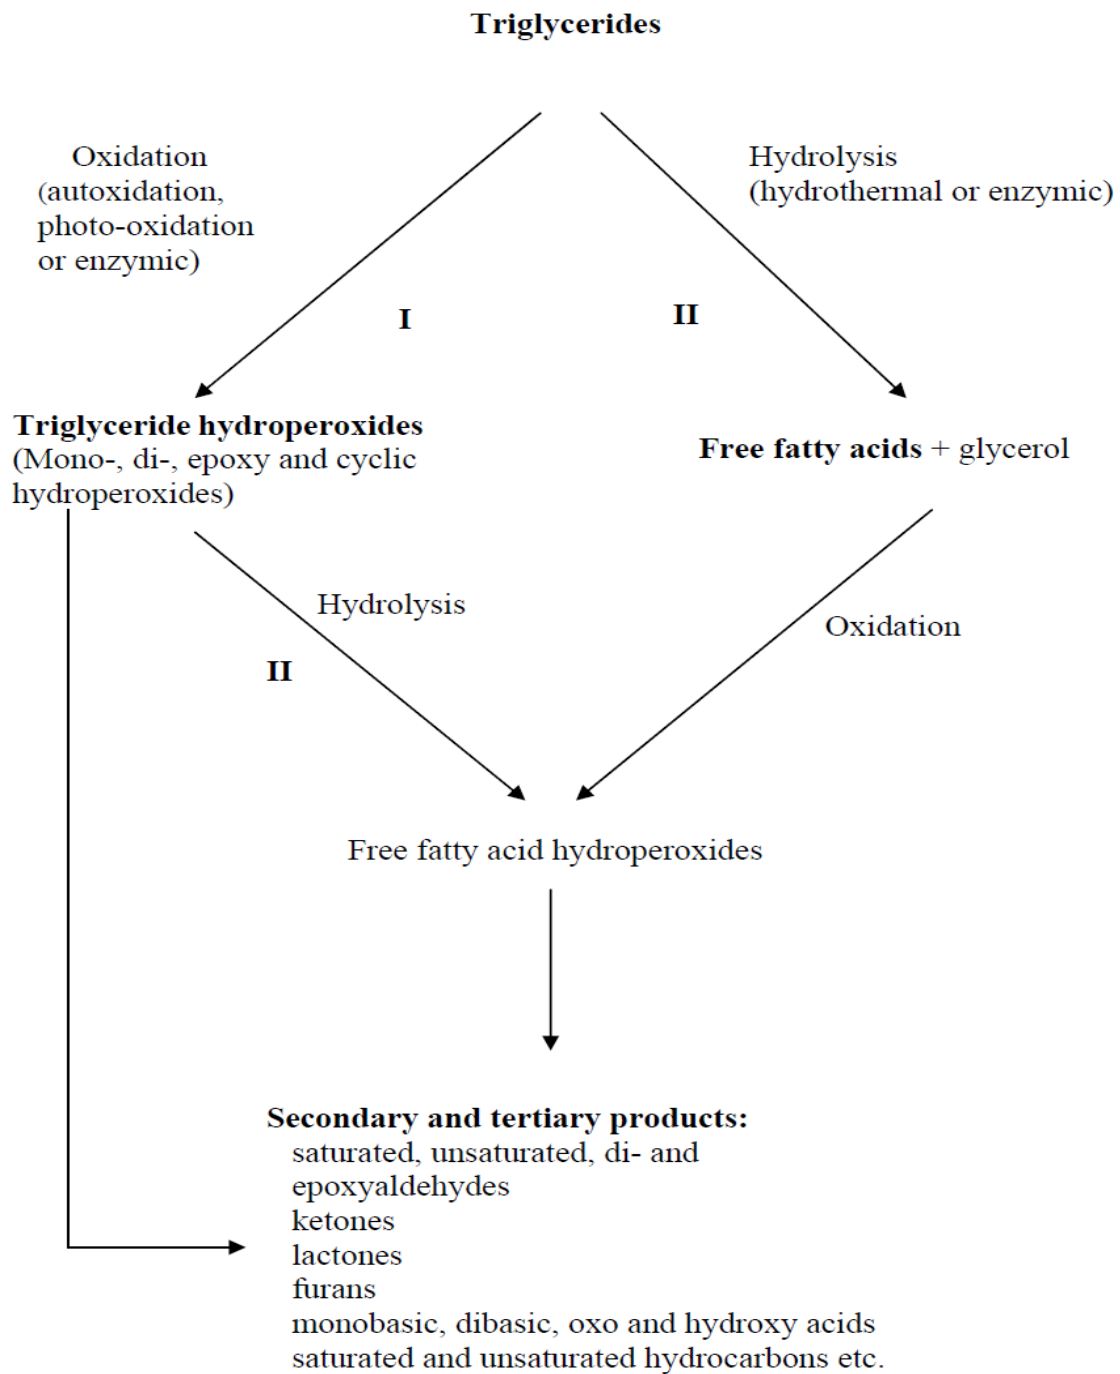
Triglycerides

Oxidation (autoxidation, photo-oxidation or enzymic)

I

II

Hydrolysis (hydrothermal or enzymic)

Triglyceride hydroperoxides (Mono-, di-, epoxy and cyclic hydroperoxides)

Free fatty acids + glycerol

Hydrolysis

II

Oxidation

Free fatty acid hydroperoxides

Secondary and tertiary products:
saturated, unsaturated, di- and epoxyaldehydes
ketones
lactones
furans
monobasic, dibasic, oxo and hydroxy acids
saturated and unsaturated hydrocarbons etc.